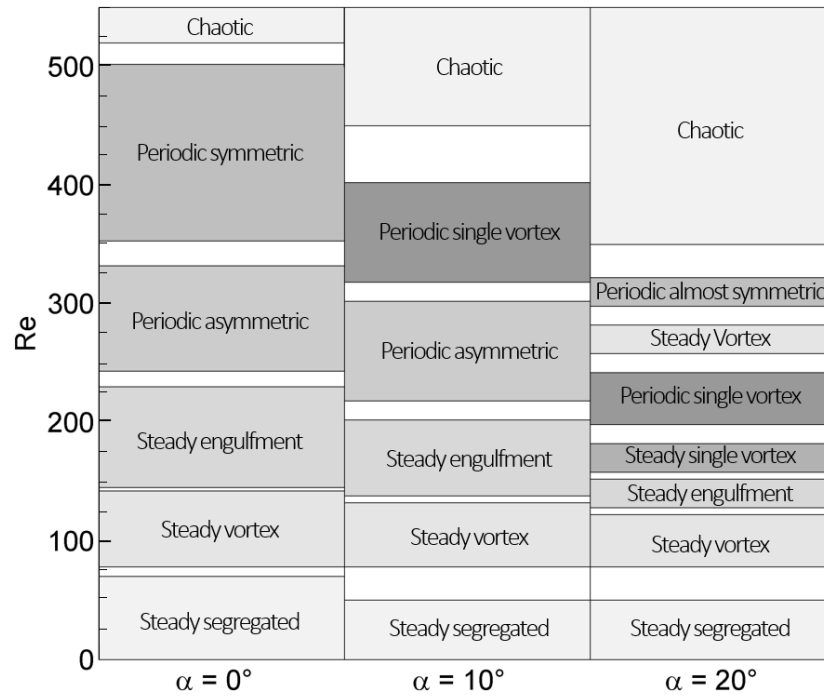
Re

500
400
300
200
100
0

Chaotic
Periodic symmetric
Periodic asymmetric
Steady engulfment
Steady vortex
Steady segregated

Chaotic
Periodic single vortex
Periodic asymmetric
Steady engulfment
Steady vortex
Steady segregated

Chaotic
Periodic almost symmetric
Steady Vortex
Periodic single vortex
Steady single vortex
Steady engulfment
Steady vortex
Steady segregated

$\alpha$ = 0°
$\alpha$ = 10°
$\alpha$ = 20°